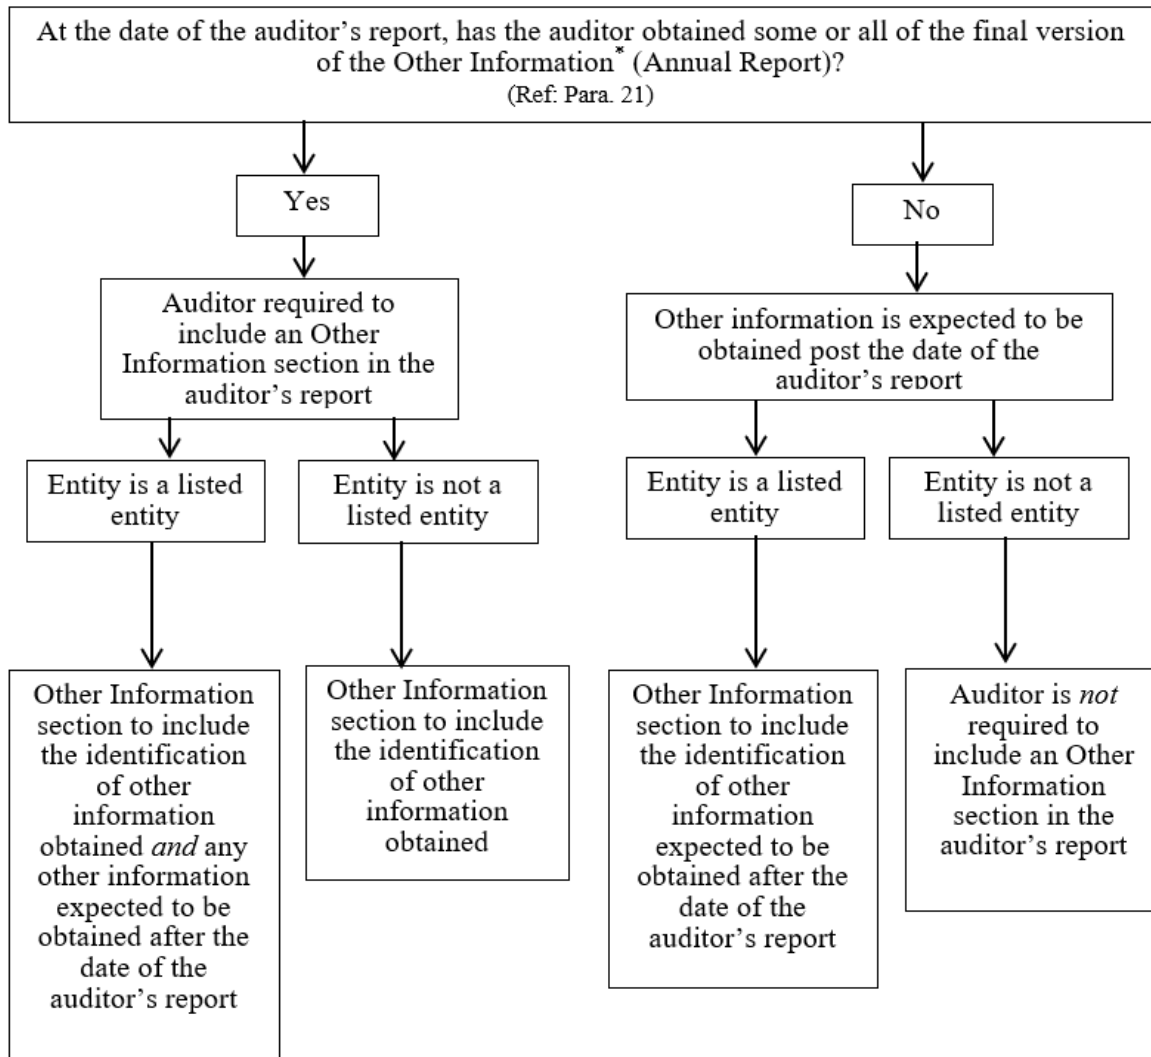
At the date of the auditor's report, has the auditor obtained some or all of the final version of the Other Information* (Annual Report)?
(Ref: Para. 21)

Yes

Auditor required to include an Other Information section in the auditor's report

Entity is a listed entity

Other Information section to include the identification of other information obtained *and* any other information expected to be obtained after the date of the auditor's report

Entity is not a listed entity

Other Information section to include the identification of other information obtained

No

Other information is expected to be obtained post the date of the auditor's report

Entity is a listed entity

Other Information section to include the identification of other information expected to be obtained after the date of the auditor's report

Entity is not a listed entity

Auditor is *not* required to include an Other Information section in the auditor's report